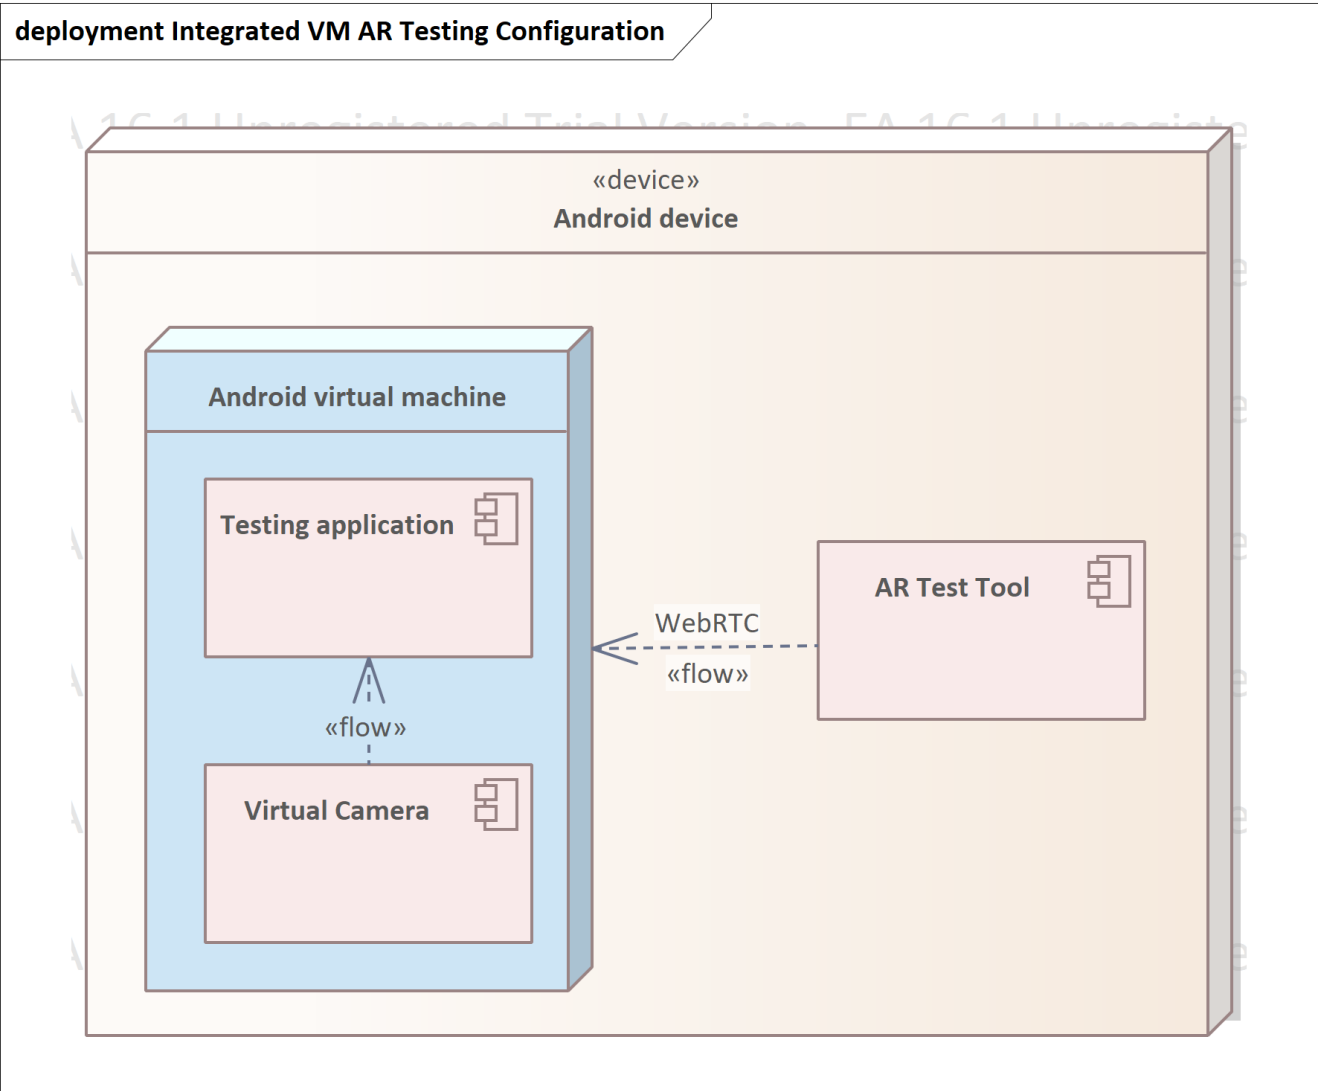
deployment Integrated VM AR Testing Configuration

EA 16.1 Unregistered Trial Version EA 16.1 Unregiste

«device»
Android device

Android virtual machine

Testing application

«flow»

Virtual Camera

WebRTC
«flow»

AR Test Tool